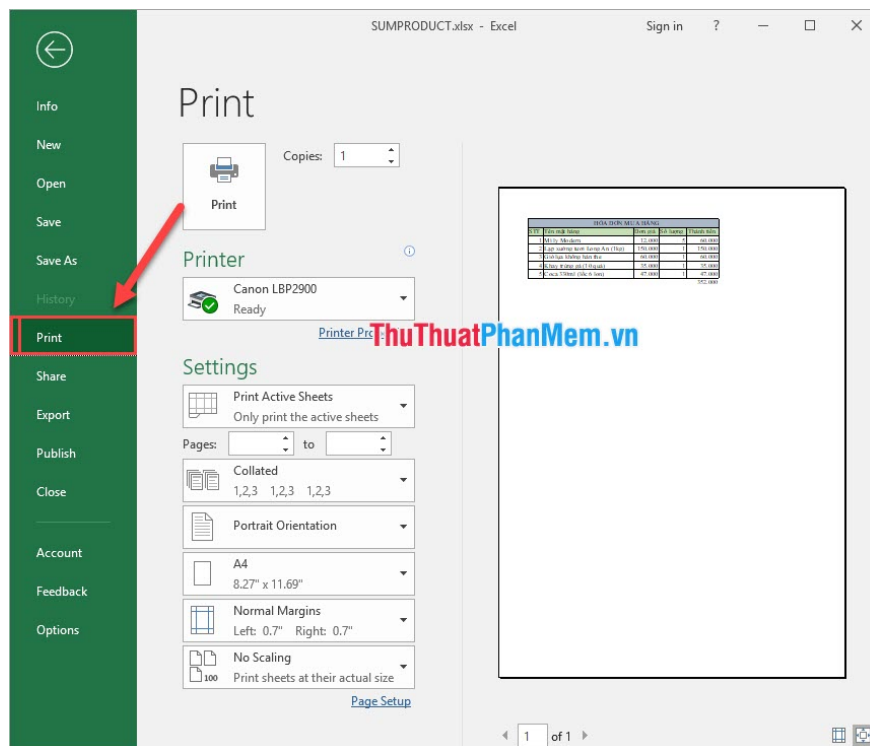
SUMPRODUCT.xlsx - Excel

Sign in ? — ☐ ✕

Info
New
Open
Save
Save As
History
Print
Share
Export
Publish
Close
Account
Feedback
Options

Print

Print

Copies: 1

Printer

Canon LBP2900
Ready

Printer Pro

ThuThuatPhanMem.vn

Settings

Print Active Sheets
Only print the active sheets

Pages: to

Collated
1,2,3 1,2,3 1,2,3

Portrait Orientation

A4
8.27" x 11.69"

Normal Margins
Left: 0.7" Right: 0.7"

No Scaling
Print sheets at their actual size

100

Page Setup

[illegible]

1 of 1